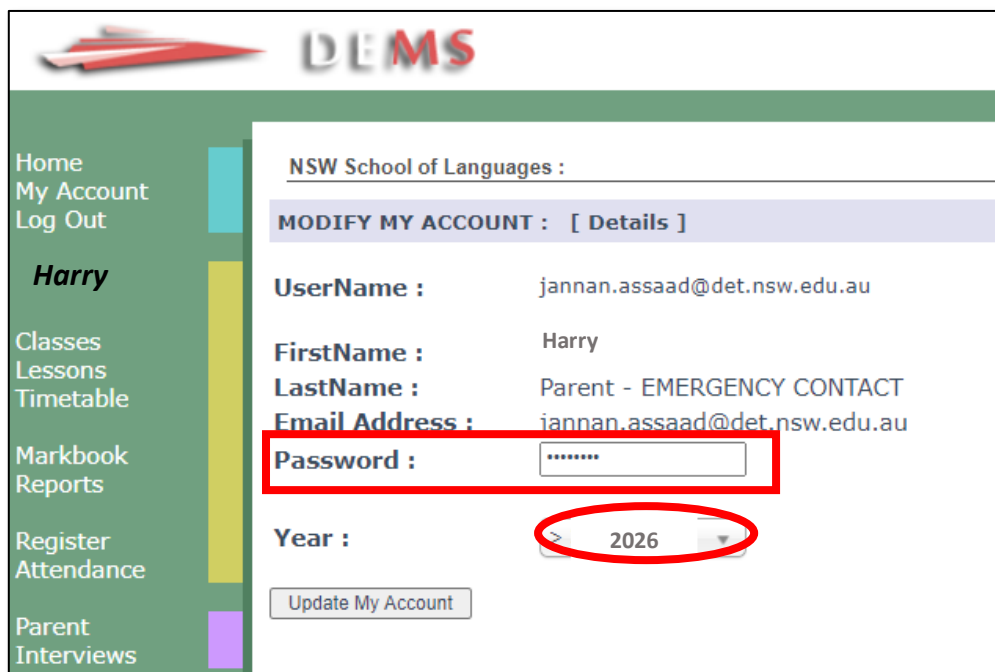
DEMS

Home
My Account
Log Out

Harry

Classes
Lessons
Timetable

Markbook
Reports

Register
Attendance

Parent
Interviews

NSW School of Languages :

MODIFY MY ACCOUNT : [ Details ]

UserName : jannan.assaad@det.nsw.edu.au

FirstName : Harry
LastName : Parent - EMERGENCY CONTACT
Email Address : jannan.assaad@det.nsw.edu.au
Password : ••••••••

Year : 2026

Update My Account